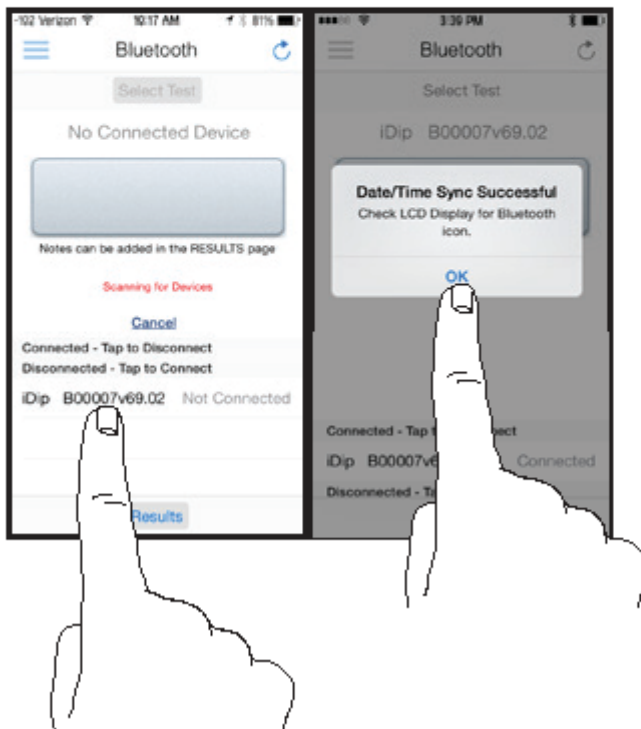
-102 Verizon 10:17 AM 81%

Bluetooth

Select Test

No Connected Device

Notes can be added in the RESULTS page

Scanning for Devices

Cancel

Connected - Tap to Disconnect

Disconnected - Tap to Connect

iDip B00007v69.02 Not Connected

Results

3:39 PM

Bluetooth

Select Test

iDip B00007v69.02

Date/Time Sync Successful

Check LCD Display for Bluetooth icon.

OK

Connected - Tap t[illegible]nect

iDip B00007v6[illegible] Connected

Disconnected - Ta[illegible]